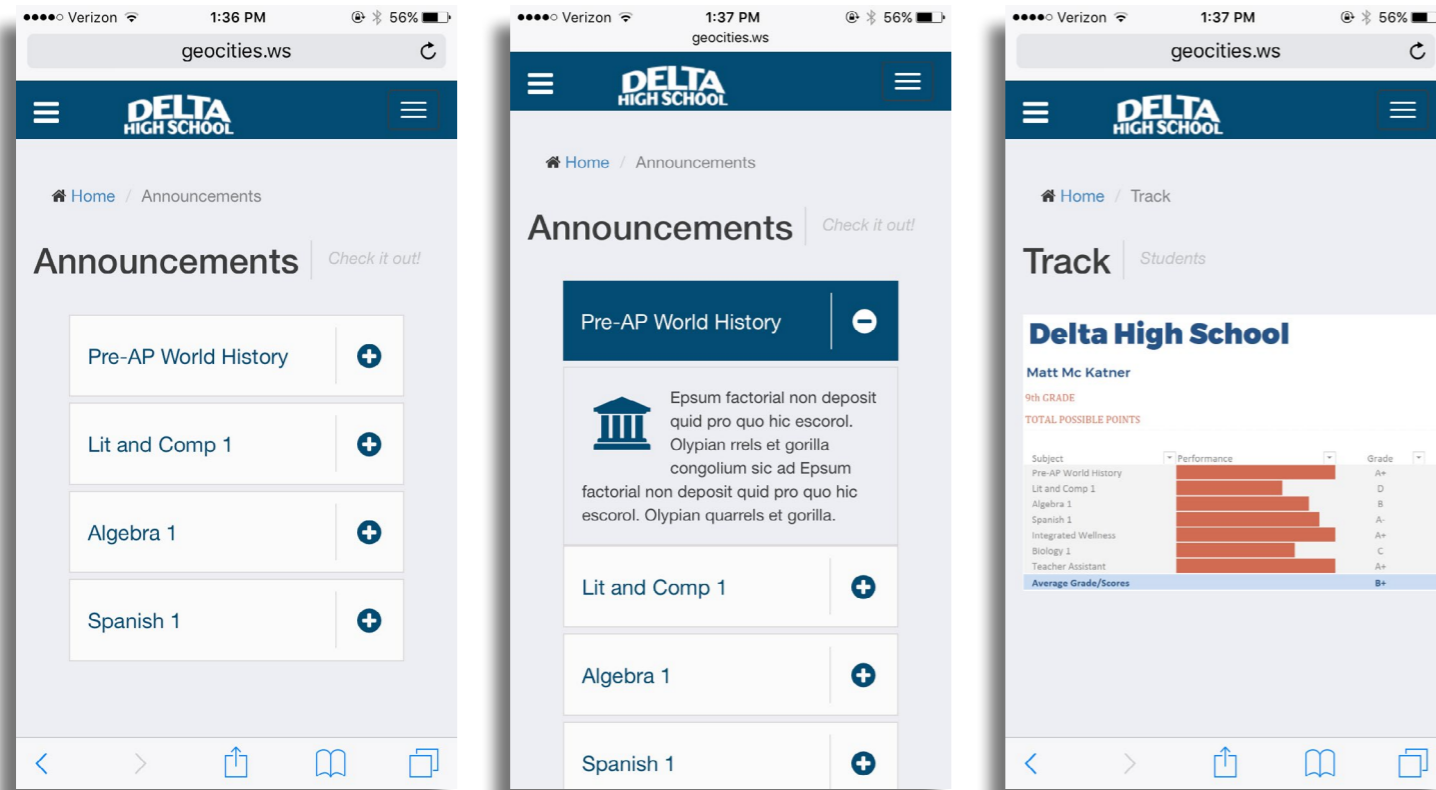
●●●●○ Verizon 1:36 PM 56%
geocities.ws

DELTA HIGH SCHOOL

Home / Announcements

Announcements Check it out!

Pre-AP World History

Lit and Comp 1

Algebra 1

Spanish 1

●●●●○ Verizon 1:37 PM 56%
geocities.ws

DELTA HIGH SCHOOL

Home / Announcements

Announcements Check it out!

Pre-AP World History

Epsum factorial non deposit quid pro quo hic escorol. Olypian rrels et gorilla congolium sic ad Epsum factorial non deposit quid pro quo hic escorol. Olypian quarrels et gorilla.

Lit and Comp 1

Algebra 1

Spanish 1

●●●●○ Verizon 1:37 PM 56%
geocities.ws

DELTA HIGH SCHOOL

Home / Track

Track Students

Delta High School

Matt Mc Katner

9th GRADE

TOTAL POSSIBLE POINTS

| Subject | Performance | Grade |
|---|---|---|
| Pre-AP World History | | A+ |
| Lit and Comp 1 | | D |
| Algebra 1 | | B |
| Spanish 1 | | A- |
| Integrated Wellness | | A+ |
| Biology 1 | | C |
| Teacher Assistant | | A+ |
| Average Grade/Scores | | B+ |